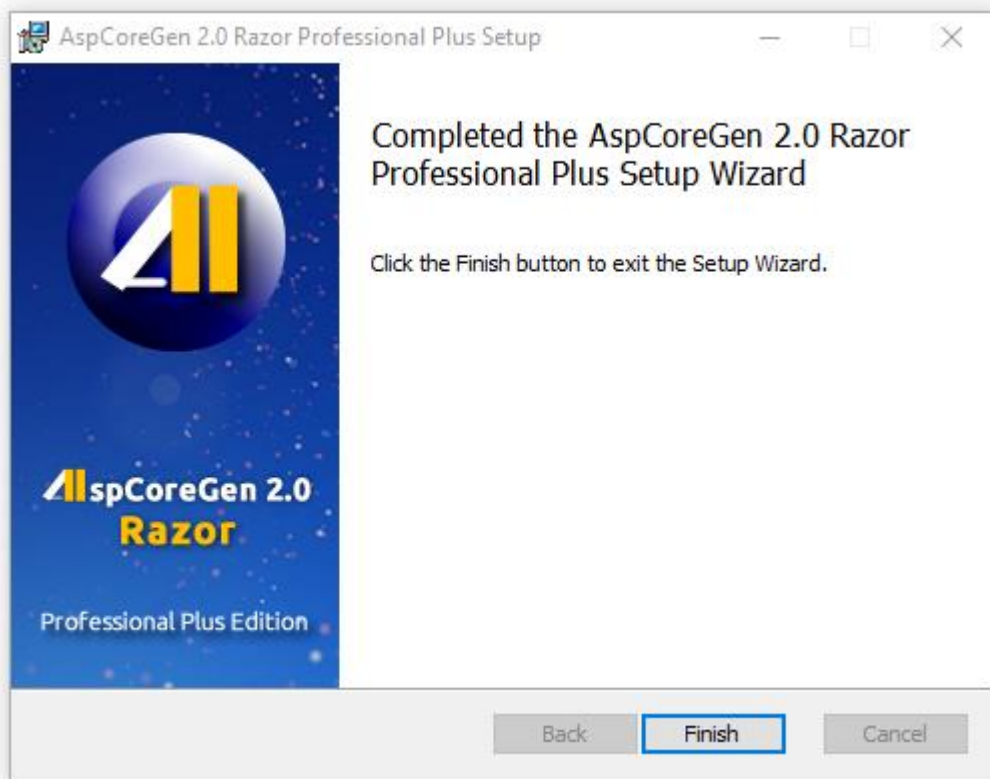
AspCoreGen 2.0 Razor Professional Plus Setup

spCoreGen 2.0
Razor

Professional Plus Edition

Completed the AspCoreGen 2.0 Razor Professional Plus Setup Wizard

Click the Finish button to exit the Setup Wizard.

Back
Finish
Cancel